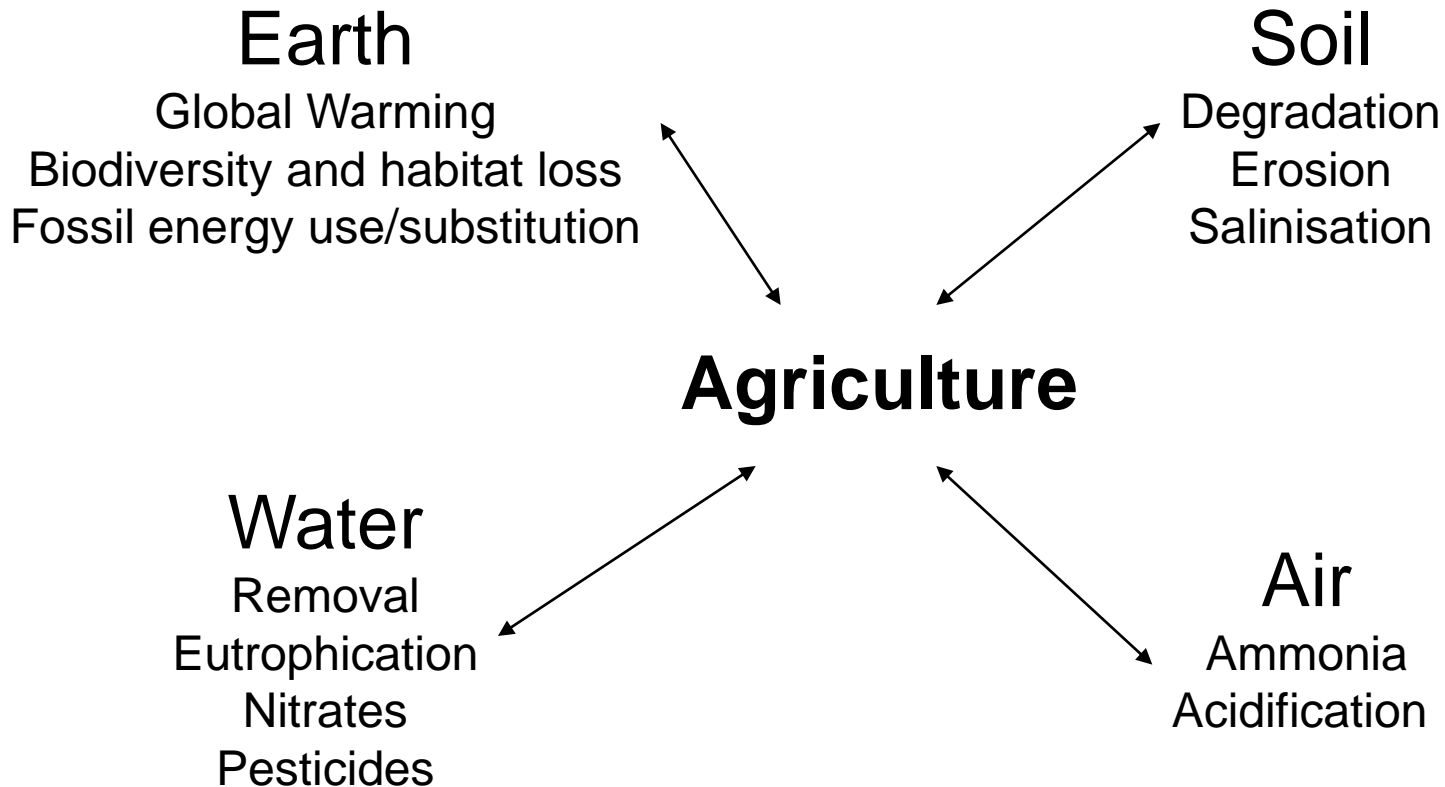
Earth
Global Warming
Biodiversity and habitat loss
Fossil energy use/substitution

Soil
Degradation
Erosion
Salinisation

**Agriculture**

Water
Removal
Eutrophication
Nitrates
Pesticides

Air
Ammonia
Acidification